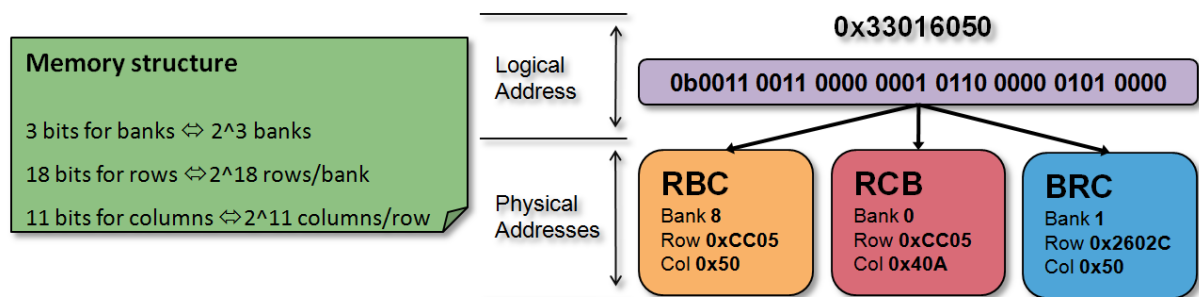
Memory structure

3 bits for banks ⇔ 2^3 banks

18 bits for rows ⇔2^18 rows/bank

11 bits for columns ⇔2^11 columns/row

Logical Address

Physical Addresses

0x33016050

0b0011 0011 0000 0001 0110 0000 0101 0000

RBC
Bank 8
Row 0xCC05
Col 0x50

RCB
Bank 0
Row 0xCC05
Col 0x40A

BRC
Bank 1
Row 0x2602C
Col 0x50